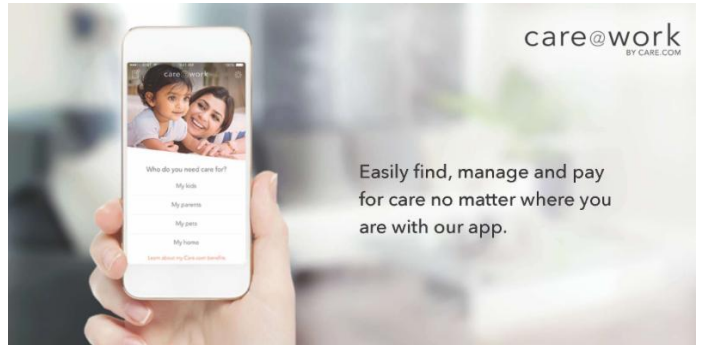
care@work
BY CARE.COM

care@work

Who do you need care for?

My kids

My parents

My pets

My home

Learn about my Care.com benefits

Easily find, manage and pay for care no matter where you are with our app.